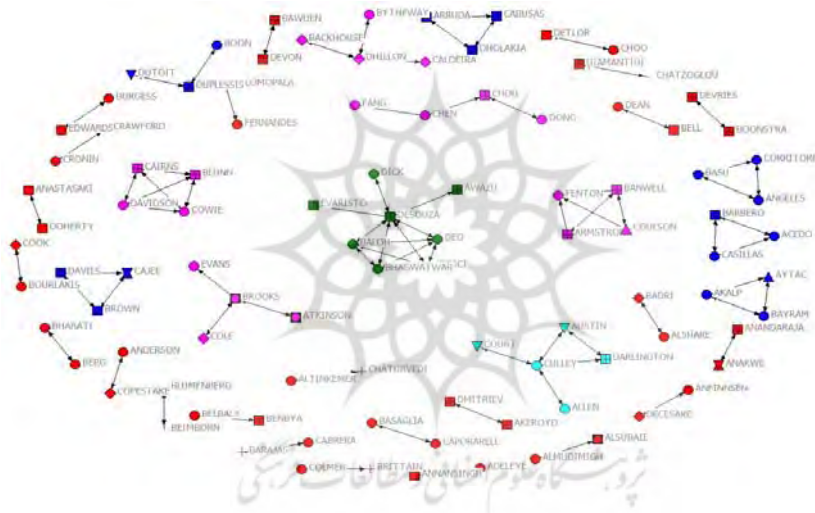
BAWDEN
DEVON
BYTHEWAY
ARRUDA
CABUSAS
DHOLAKIA
BACKHOUSE
DHILLON
CALDEIRA
DETLOR
CHOO
DIAMANTIDU
CHATZOGLOU
BOON
DUTOIT
DUPLESSIS
LOMOPALA
FERNANDES
BURGESS
EDWARDS
CRAWFORD
CRONIN
FANG
CHEN
CHOO
DONG
DEAN
BELL
DEVRIES
BOONSTRA
CAIRNS
BLUNN
DAVIDSON
COWIE
DICK
EVARISTO
AWAZU
DSOUZA
DJALOH
DEO
BHAGWATWAR
FENTON
BANWELL
ARMSTRONG
COULSON
BASU
CORRITORE
ANGELES
BARBERO
CASILLAS
ACEDO
ANASTASAKI
DOHERTY
COOK
BOURLAKIS
DAVIES
CAJEE
BROWN
EVANS
BROOKS
COLE
ATKINSON
BADRI
ALSHARE
AKALP
AYTAC
BAYRAM
ANANDARAJA
ANAKWE
BHARATI
BEEG
ANDERSON
COPESTAKE
BLUMENBERG
BEINHORN
BELBALY
BENBYA
CHATURVEDI
ALTINKEMER
COURT
AUSTIN
CULLEY
DARLINGTON
ALLEN
DMITRIEV
AKEROYD
BASAGLIA
CAPORARELL
ANFINNSEN
DECESARE
DARAMOLA
CABRERA
COLMER
BRITTAIN
ANNANSINGH
ADELEYE
ALHUDAIMIGH
ALSUDAIRI